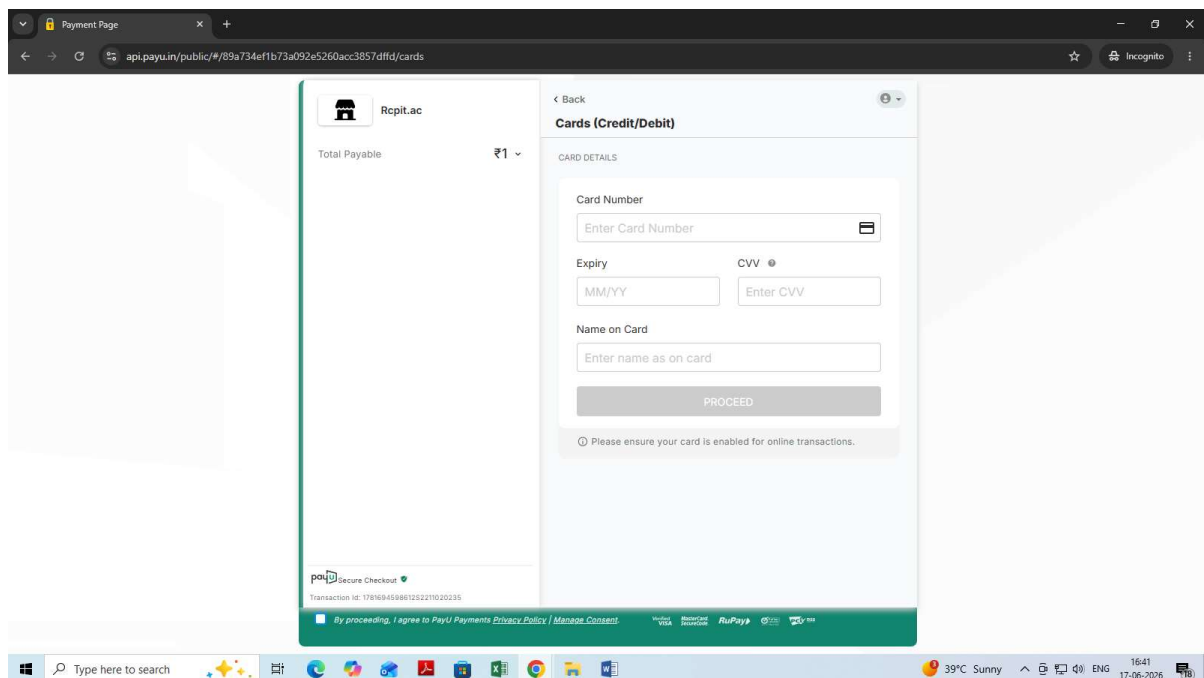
Payment Page

api.payu.in/public/#/89a734ef1b73a092e5260acc3857dffd/cards

Incognito

Rcpit.ac

Total Payable ₹1

‹ Back

Cards (Credit/Debit)

CARD DETAILS

Card Number

Enter Card Number

Expiry

CVV

MM/YY

Enter CVV

Name on Card

Enter name as on card

PROCEED

ⓘ Please ensure your card is enabled for online transactions.

payu Secure Checkout

Transaction Id: 17816945986125221102023​5

By proceeding, I agree to PayU Payments Privacy Policy | Manage Consent.

Verified by VISA MasterCard SecureCode RuPay

Type here to search

39°C Sunny ENG 16:41 17-06-2026